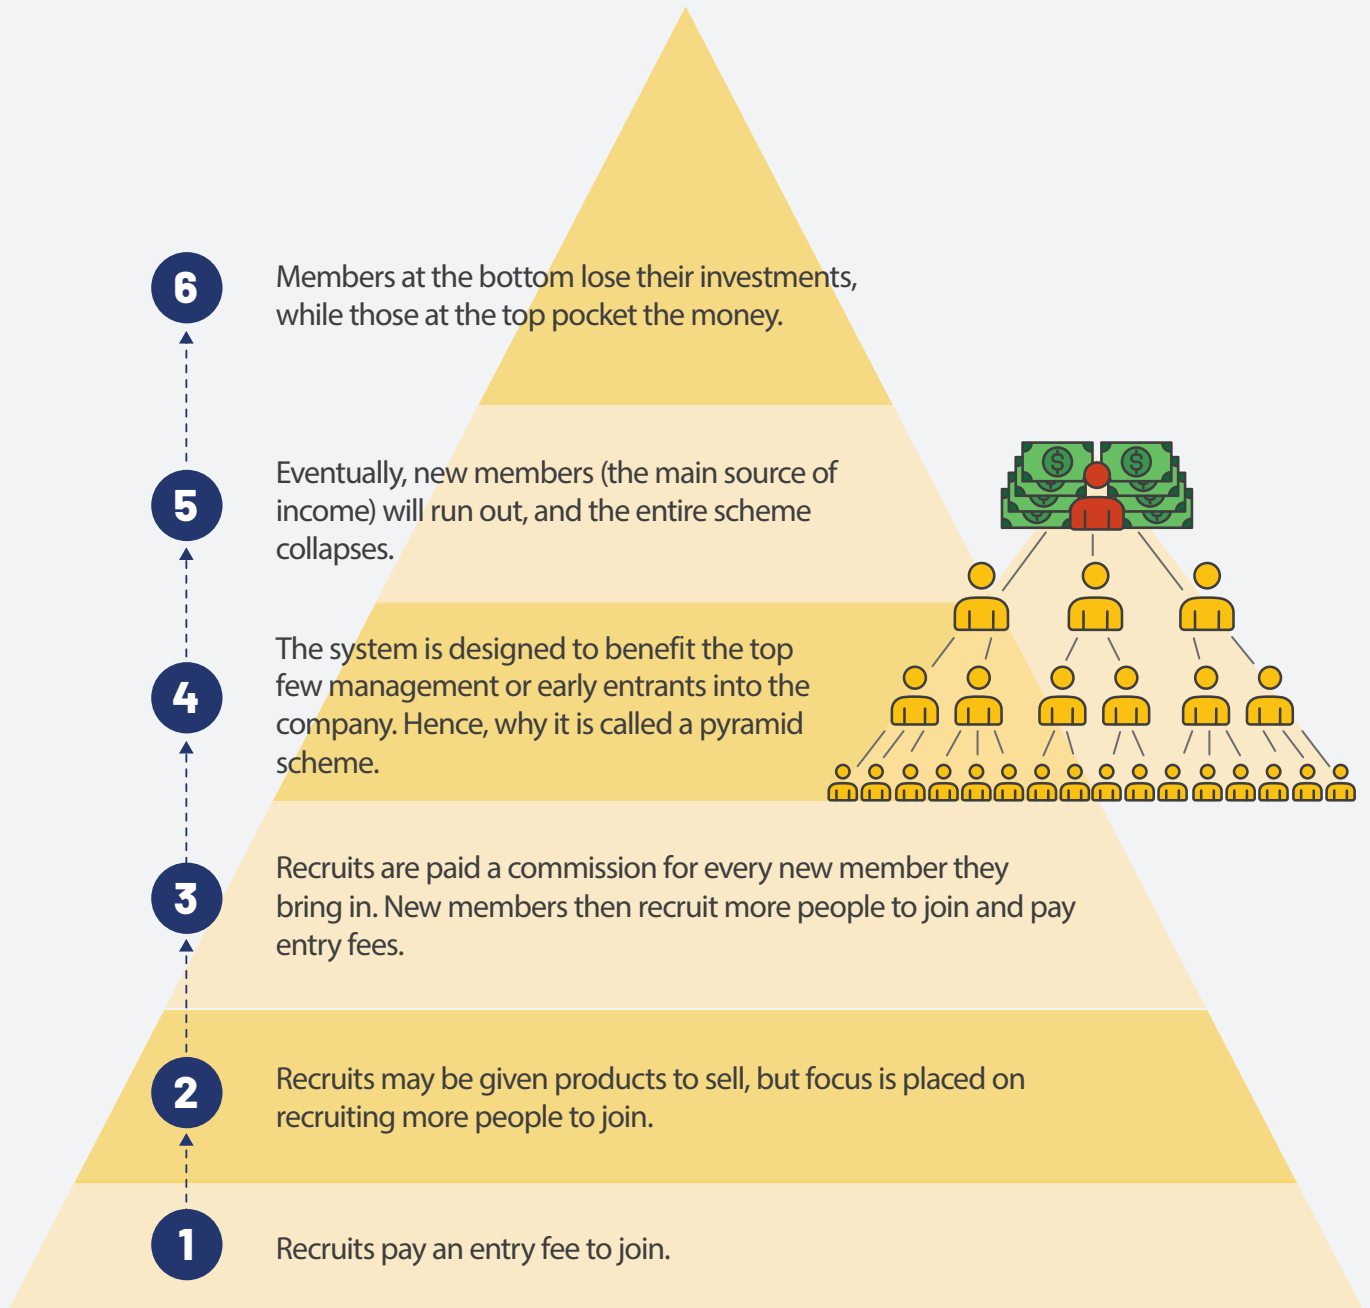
6
Members at the bottom lose their investments, while those at the top pocket the money.

5
Eventually, new members (the main source of income) will run out, and the entire scheme collapses.

4
The system is designed to benefit the top few management or early entrants into the company. Hence, why it is called a pyramid scheme.

3
Recruits are paid a commission for every new member they bring in. New members then recruit more people to join and pay entry fees.

2
Recruits may be given products to sell, but focus is placed on recruiting more people to join.

1
Recruits pay an entry fee to join.